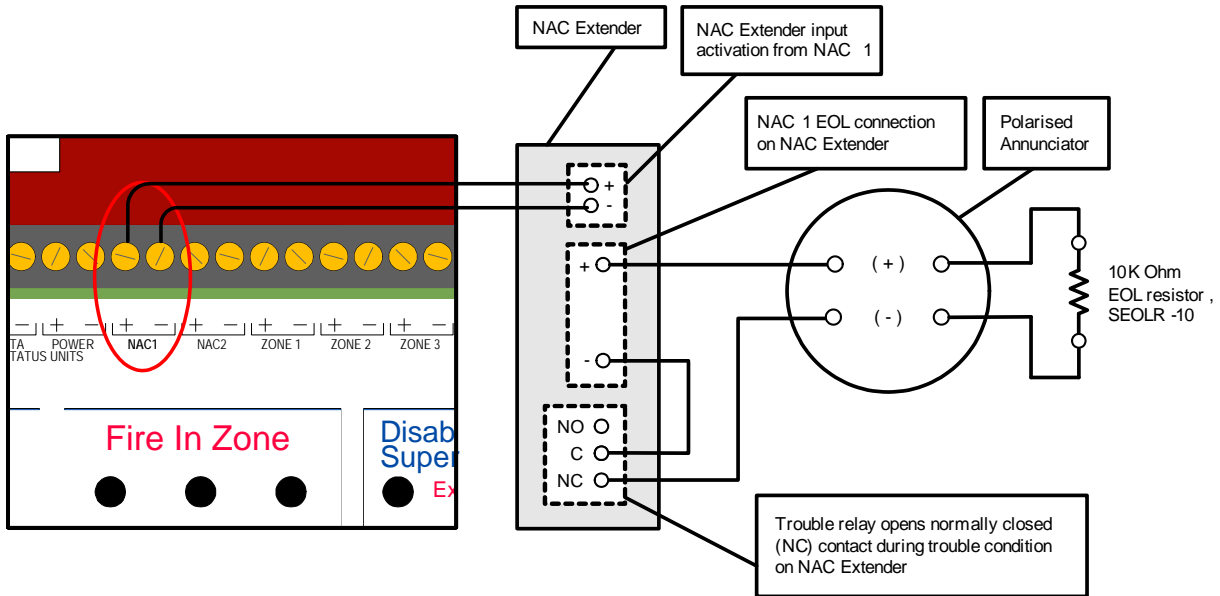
NAC Extender

NAC Extender input activation from NAC 1

NAC 1 EOL connection on NAC Extender

Polarised Annunciator

+
-

+

-

NO
C
NC

( + )
( - )

10K Ohm EOL resistor , SEOLR -10

− + − + − + − + − + − + −
TA TATUS
POWER UNITS
NAC1
NAC2
ZONE 1
ZONE 2
ZONE 3

Fire In Zone

Disab Super
Ex

Trouble relay opens normally closed (NC) contact during trouble condition on NAC Extender